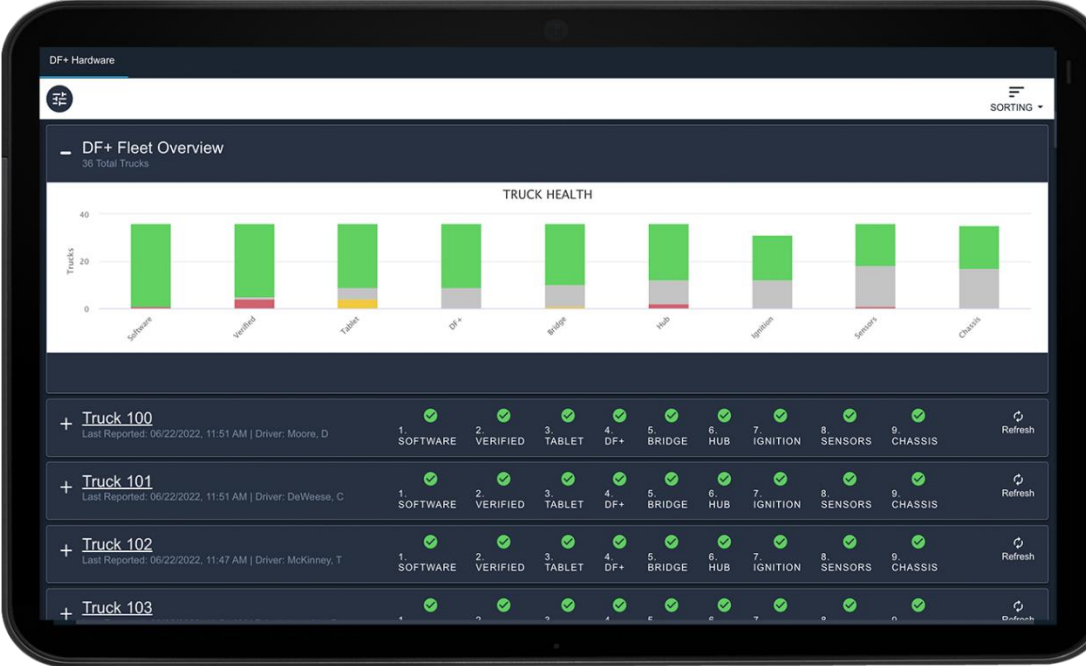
DF+ Hardware

SORTING

– DF+ Fleet Overview
36 Total Trucks

TRUCK HEALTH

40
20
0
Trucks

Software Verified Tablet DF+ Bridge Hub Ignition Sensors Chassis

+ Truck 100
Last Reported: 06/22/2022, 11:51 AM | Driver: Moore, D
1. SOFTWARE 2. VERIFIED 3. TABLET 4. DF+ 5. BRIDGE 6. HUB 7. IGNITION 8. SENSORS 9. CHASSIS
Refresh

+ Truck 101
Last Reported: 06/22/2022, 11:51 AM | Driver: DeWeese, C
1. SOFTWARE 2. VERIFIED 3. TABLET 4. DF+ 5. BRIDGE 6. HUB 7. IGNITION 8. SENSORS 9. CHASSIS
Refresh

+ Truck 102
Last Reported: 06/22/2022, 11:47 AM | Driver: McKinney, T
1. SOFTWARE 2. VERIFIED 3. TABLET 4. DF+ 5. BRIDGE 6. HUB 7. IGNITION 8. SENSORS 9. CHASSIS
Refresh

+ Truck 103
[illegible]
Refresh